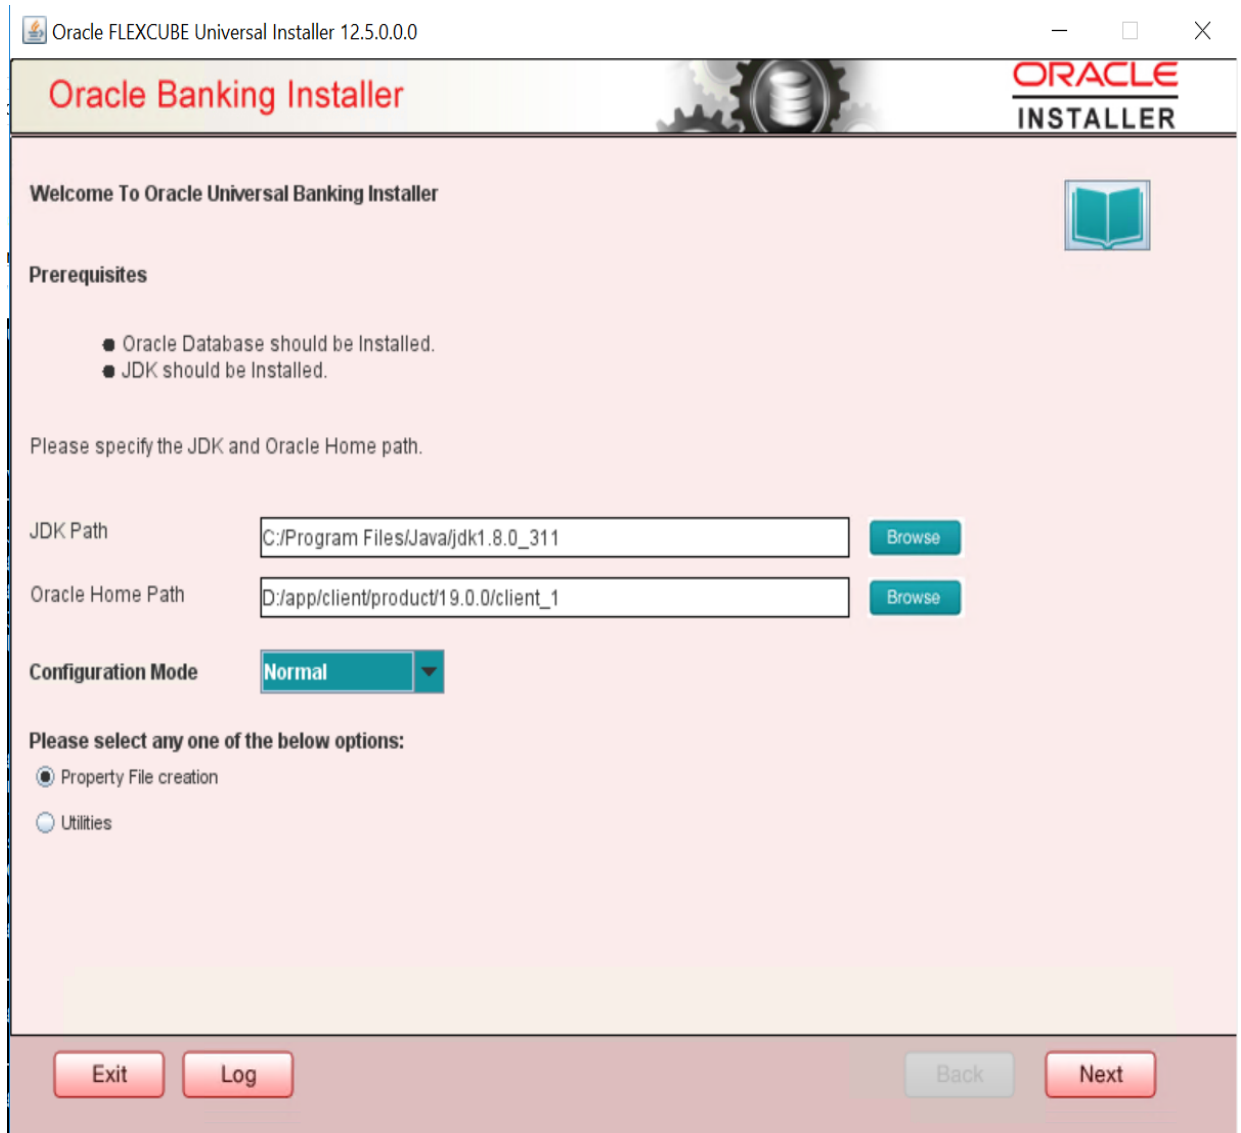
Oracle FLEXCUBE Universal Installer 12.5.0.0.0

Oracle Banking Installer

ORACLE
INSTALLER

Welcome To Oracle Universal Banking Installer

Prerequisites

- Oracle Database should be Installed.
- JDK should be Installed.

Please specify the JDK and Oracle Home path.

JDK Path C:/Program Files/Java/jdk1.8.0_311 Browse

Oracle Home Path D:/app/client/product/19.0.0/client_1 Browse

Configuration Mode Normal

Please select any one of the below options:

Property File creation

Utilities

Exit Log Back Next